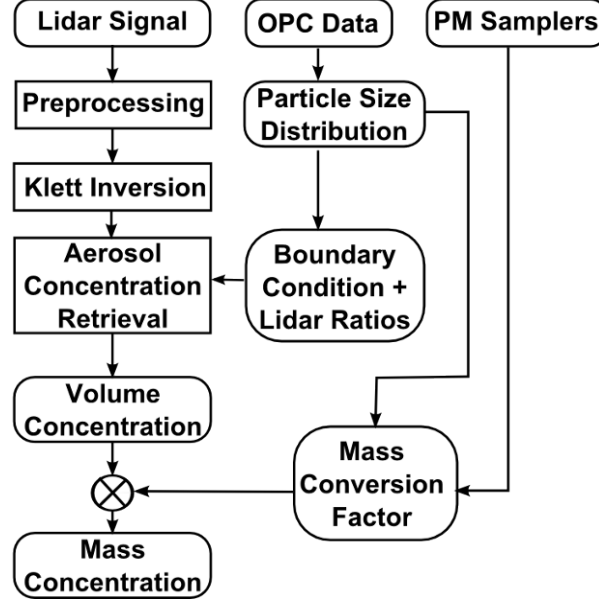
Lidar Signal

OPC Data

PM Samplers

Preprocessing

Particle Size Distribution

Klett Inversion

Aerosol Concentration Retrieval

Boundary Condition + Lidar Ratios

Volume Concentration

Mass Conversion Factor

$\otimes$

Mass Concentration